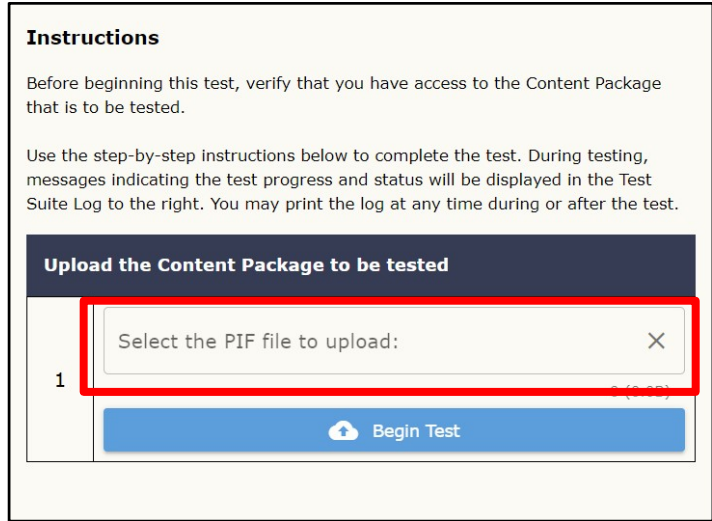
**Instructions**

Before beginning this test, verify that you have access to the Content Package that is to be tested.

Use the step-by-step instructions below to complete the test. During testing, messages indicating the test progress and status will be displayed in the Test Suite Log to the right. You may print the log at any time during or after the test.

**Upload the Content Package to be tested**

1

Select the PIF file to upload: ×

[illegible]

Begin Test